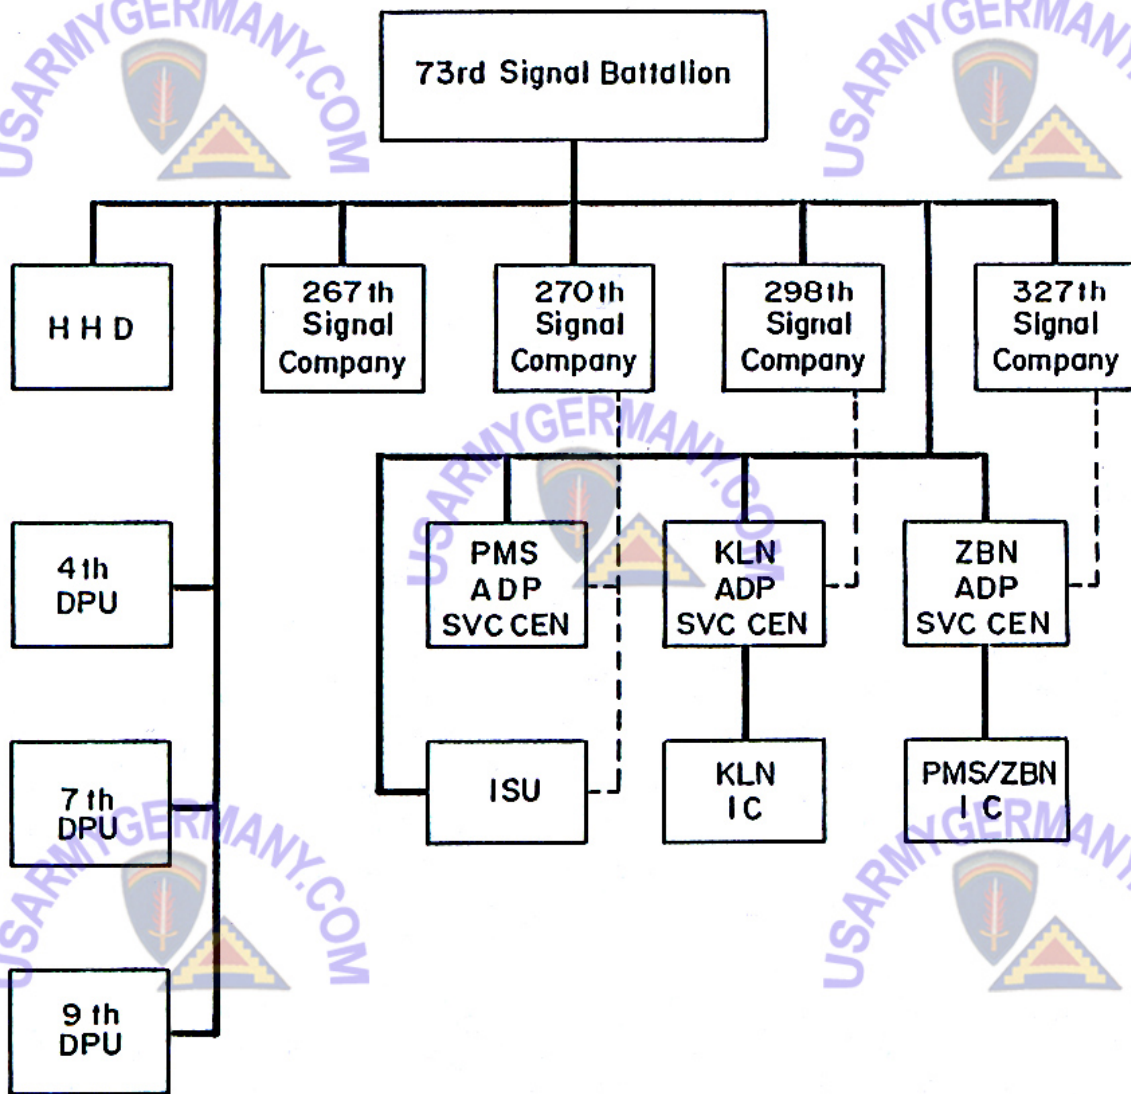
USARMYGERMANY.COM

73rd Signal Battalion

HHD

267th Signal Company

270th Signal Company

298th Signal Company

327th Signal Company

USARMYGERMANY.COM

4th DPU

PMS ADP SVC CEN

KLN ADP SVC CEN

ZBN ADP SVC CEN

7th DPU

ISU

KLN IC

PMS/ZBN IC

9th DPU

USARMYGERMANY.COM

USARMYGERMANY.COM